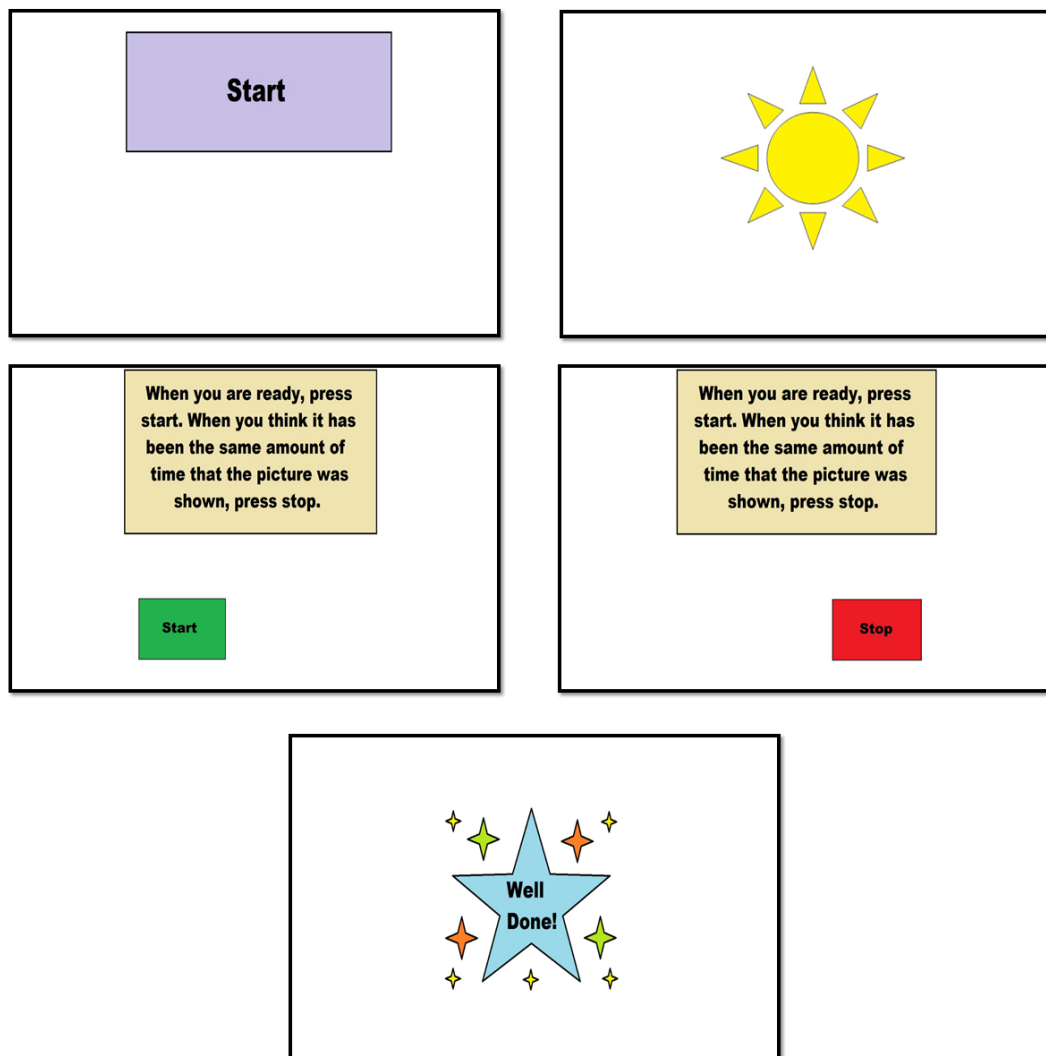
Start

When you are ready, press start. When you think it has been the same amount of time that the picture was shown, press stop.

Start

When you are ready, press start. When you think it has been the same amount of time that the picture was shown, press stop.

Stop

Well Done!